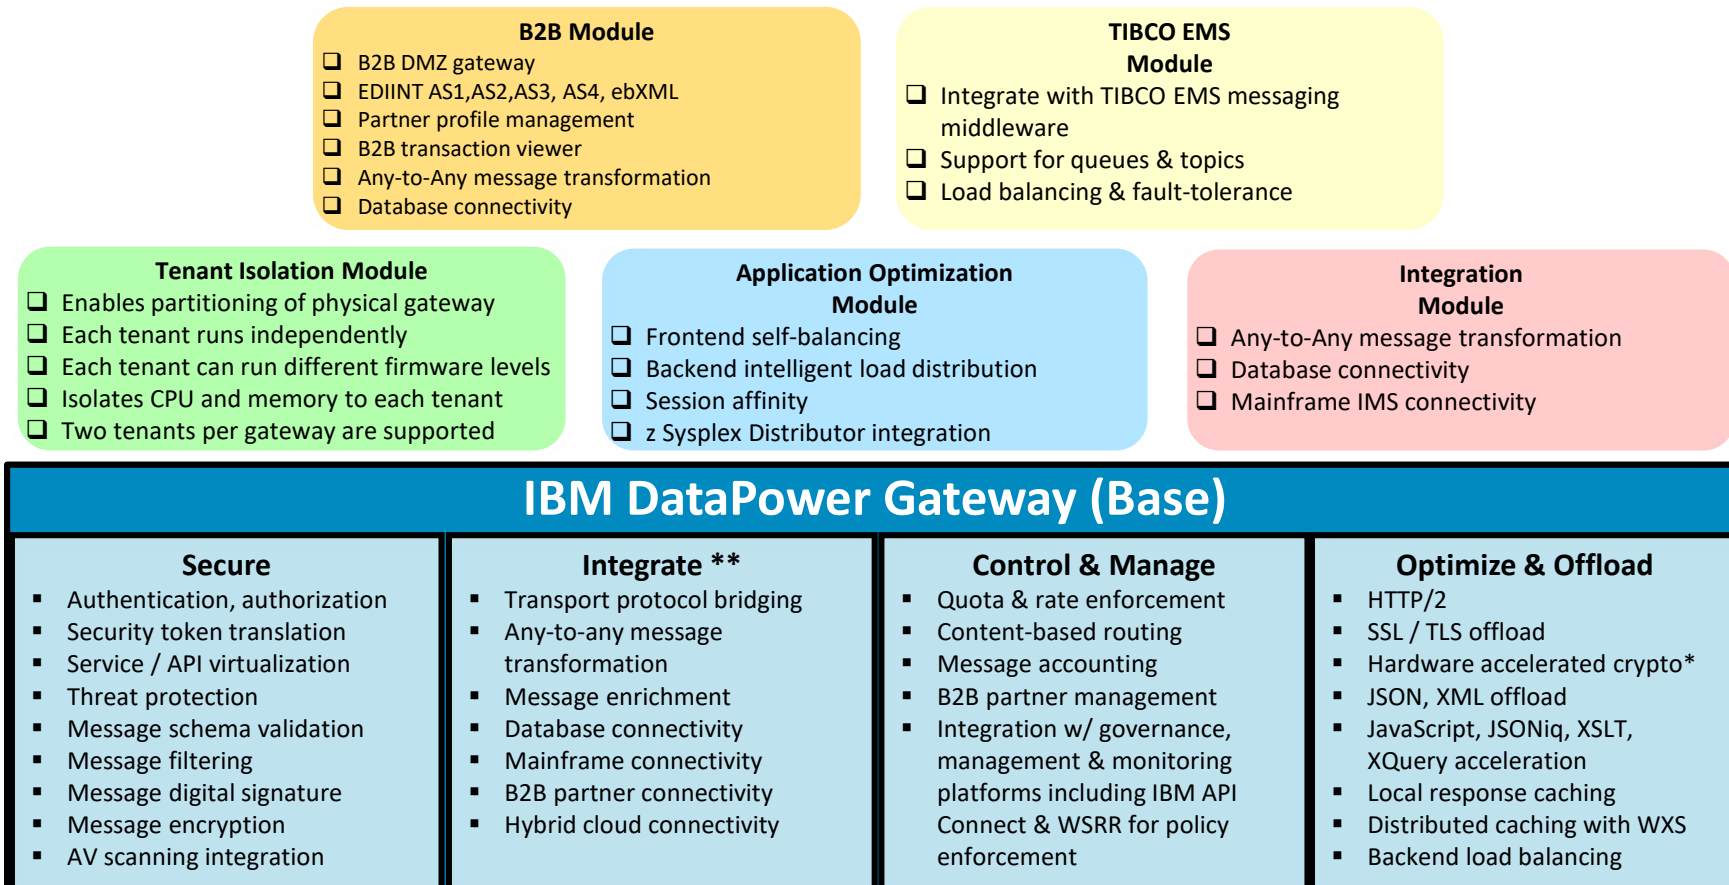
B2B Module
❑ B2B DMZ gateway
❑ EDIINT AS1,AS2,AS3, AS4, ebXML
❑ Partner profile management
❑ B2B transaction viewer
❑ Any-to-Any message transformation
❑ Database connectivity

TIBCO EMS Module
❑ Integrate with TIBCO EMS messaging middleware
❑ Support for queues & topics
❑ Load balancing & fault-tolerance

Tenant Isolation Module
❑ Enables partitioning of physical gateway
❑ Each tenant runs independently
❑ Each tenant can run different firmware levels
❑ Isolates CPU and memory to each tenant
❑ Two tenants per gateway are supported

Application Optimization Module
❑ Frontend self-balancing
❑ Backend intelligent load distribution
❑ Session affinity
❑ z Sysplex Distributor integration

Integration Module
❑ Any-to-Any message transformation
❑ Database connectivity
❑ Mainframe IMS connectivity

IBM DataPower Gateway (Base)

Secure
▪ Authentication, authorization
▪ Security token translation
▪ Service / API virtualization
▪ Threat protection
▪ Message schema validation
▪ Message filtering
▪ Message digital signature
▪ Message encryption
▪ AV scanning integration

Integrate **
▪ Transport protocol bridging
▪ Any-to-any message transformation
▪ Message enrichment
▪ Database connectivity
▪ Mainframe connectivity
▪ B2B partner connectivity
▪ Hybrid cloud connectivity

Control & Manage
▪ Quota & rate enforcement
▪ Content-based routing
▪ Message accounting
▪ B2B partner management
▪ Integration w/ governance, management & monitoring platforms including IBM API Connect & WSRR for policy enforcement

Optimize & Offload
▪ HTTP/2
▪ SSL / TLS offload
▪ Hardware accelerated crypto*
▪ JSON, XML offload
▪ JavaScript, JSONiq, XSLT, XQuery acceleration
▪ Local response caching
▪ Distributed caching with WXS
▪ Backend load balancing